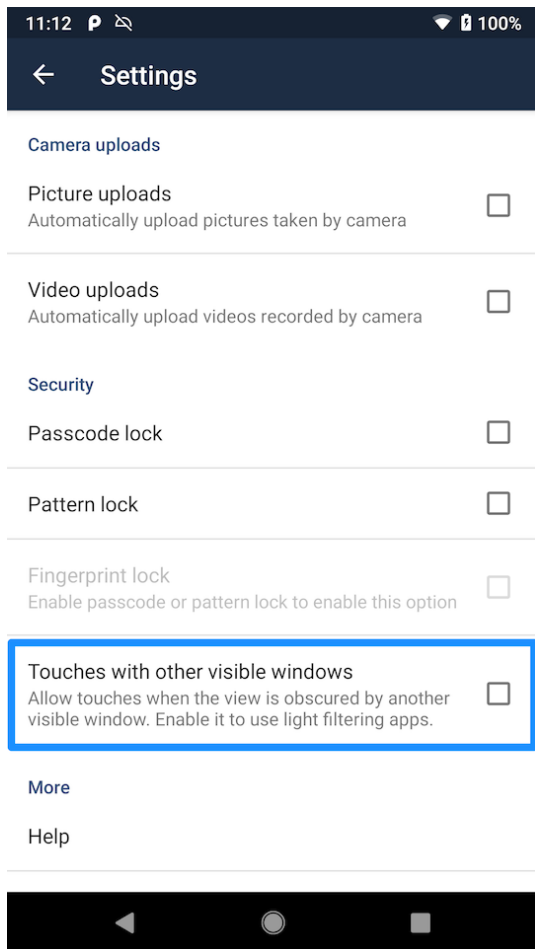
11:12 100%

Settings

Camera uploads

Picture uploads
Automatically upload pictures taken by camera

Video uploads
Automatically upload videos recorded by camera

Security

Passcode lock

Pattern lock

Fingerprint lock
Enable passcode or pattern lock to enable this option

Touches with other visible windows
Allow touches when the view is obscured by another visible window. Enable it to use light filtering apps.

More

Help